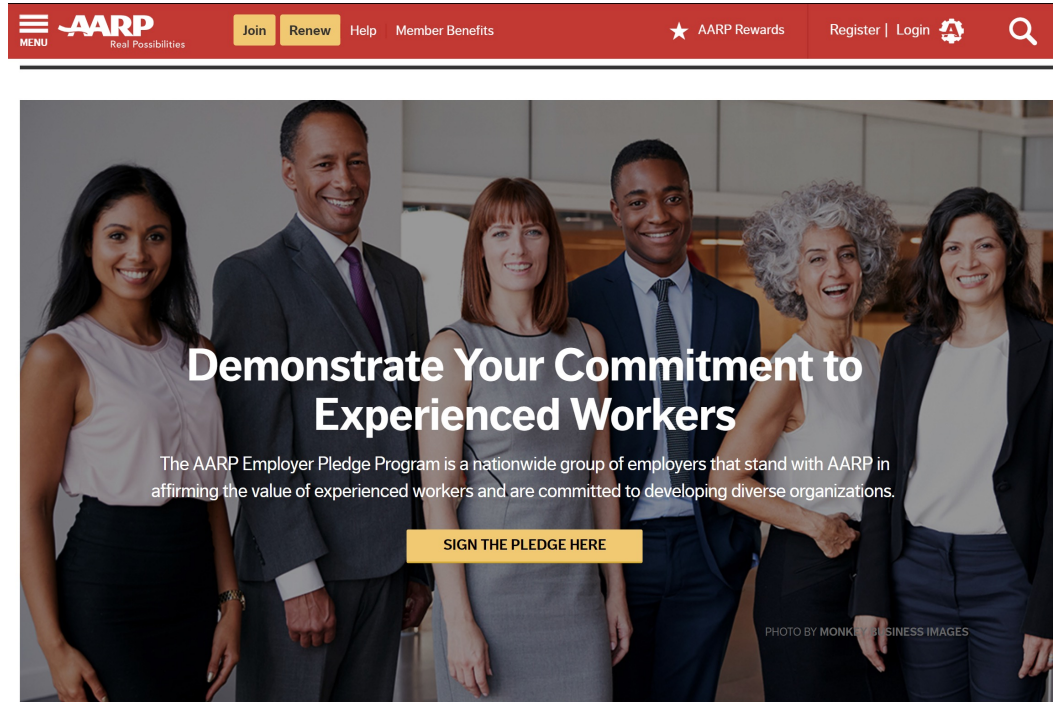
MENU AARP Real Possibilities Join Renew Help Member Benefits AARP Rewards Register | Login

Demonstrate Your Commitment to Experienced Workers

The AARP Employer Pledge Program is a nationwide group of employers that stand with AARP in affirming the value of experienced workers and are committed to developing diverse organizations.

SIGN THE PLEDGE HERE

PHOTO BY MONKEY BUSINESS IMAGES